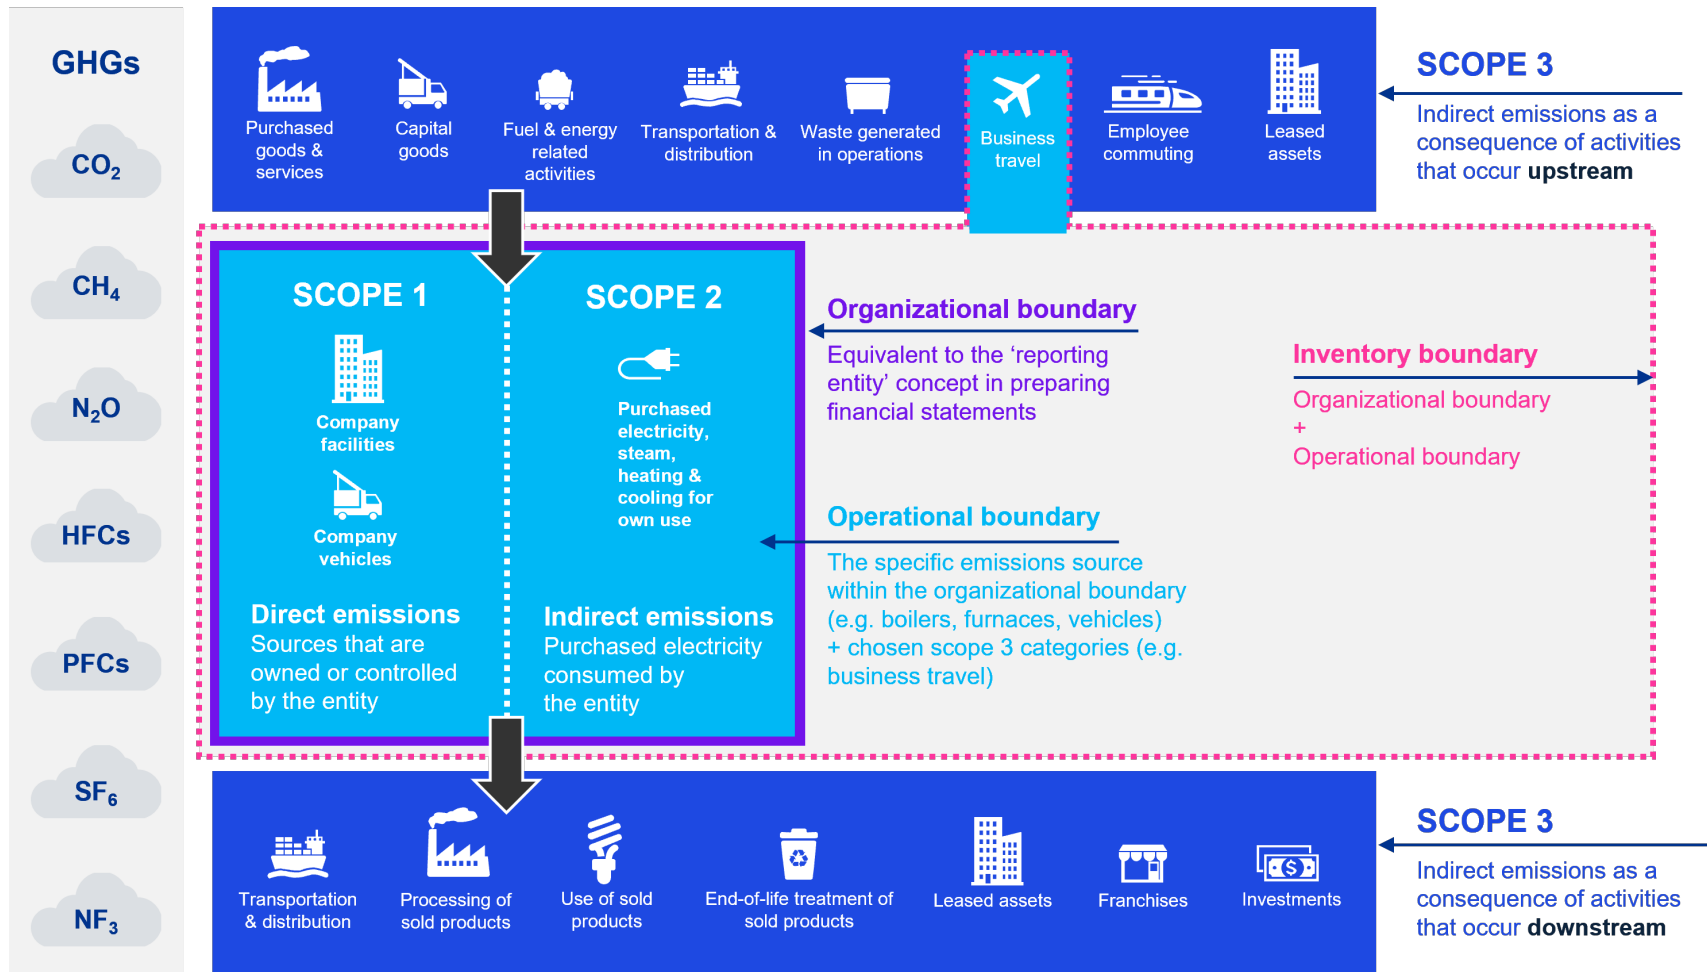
GHGs

$CO_2$

$CH_4$

$N_2O$

HFCs

PFCs

$SF_6$

$NF_3$

Purchased goods & services

Capital goods

Fuel & energy related activities

Transportation & distribution

Waste generated in operations

Business travel

Employee commuting

Leased assets

SCOPE 3

Indirect emissions as a consequence of activities that occur **upstream**

SCOPE 1

Company facilities

Company vehicles

Direct emissions
Sources that are owned or controlled by the entity

SCOPE 2

Purchased electricity, steam, heating & cooling for own use

Indirect emissions
Purchased electricity consumed by the entity

Organizational boundary

Equivalent to the ‘reporting entity’ concept in preparing financial statements

Inventory boundary

Organizational boundary
+
Operational boundary

Operational boundary

The specific emissions source within the organizational boundary (e.g. boilers, furnaces, vehicles) + chosen scope 3 categories (e.g. business travel)

Transportation & distribution

Processing of sold products

Use of sold products

End-of-life treatment of sold products

Leased assets

Franchises

Investments

SCOPE 3

Indirect emissions as a consequence of activities that occur **downstream**